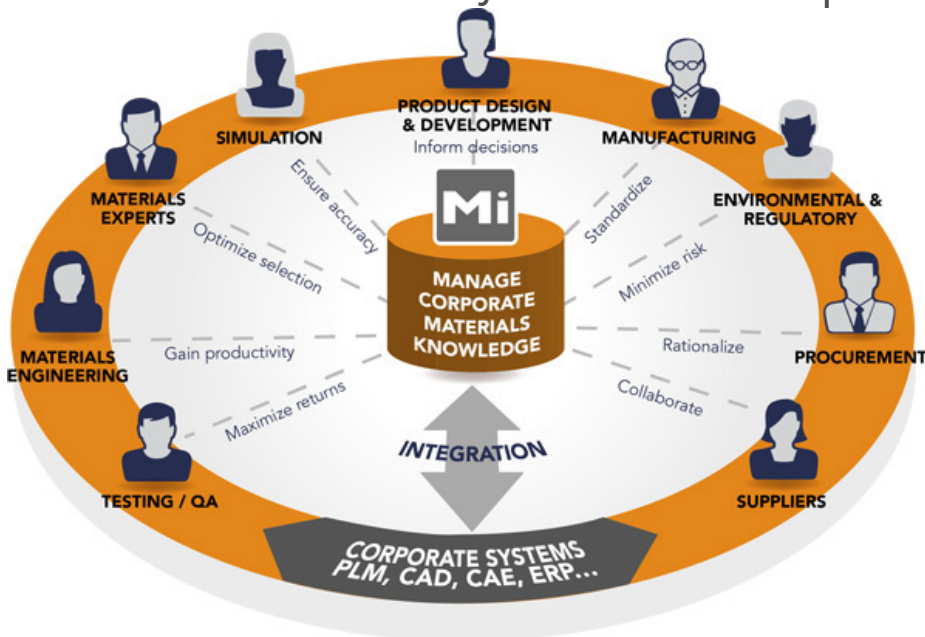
PRODUCT DESIGN & DEVELOPMENT
Inform decisions

SIMULATION
Ensure accuracy

MANUFACTURING
Standardize

MATERIALS EXPERTS
Optimize selection

ENVIRONMENTAL & REGULATORY
Minimize risk

Mi

MANAGE CORPORATE MATERIALS KNOWLEDGE

MATERIALS ENGINEERING
Gain productivity

PROCUREMENT
Rationalize

TESTING / QA
Maximize returns

SUPPLIERS
Collaborate

INTEGRATION

CORPORATE SYSTEMS
PLM, CAD, CAE, ERP...